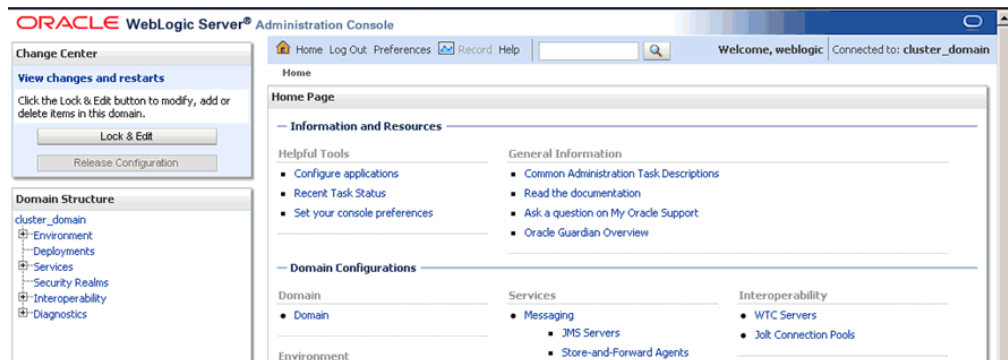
ORACLE WebLogic Server® Administration Console

Change Center

View changes and restarts

Click the Lock & Edit button to modify, add or delete items in this domain.

Lock & Edit

Release Configuration

Domain Structure

cluster_domain
Environment
Deployments
Services
Security Realms
Interoperability
Diagnostics

Home Log Out Preferences Record Help

Welcome, weblogic Connected to: cluster_domain

Home

Home Page

Information and Resources

Helpful Tools

- Configure applications
- Recent Task Status
- Set your console preferences

General Information

- Common Administration Task Descriptions
- Read the documentation
- Ask a question on My Oracle Support
- Oracle Guardian Overview

Domain Configurations

Domain

- Domain

Environment

Services

- Messaging
  - JMS Servers
  - Store-and-Forward Agents

Interoperability

- WTC Servers
- Jolt Connection Pools